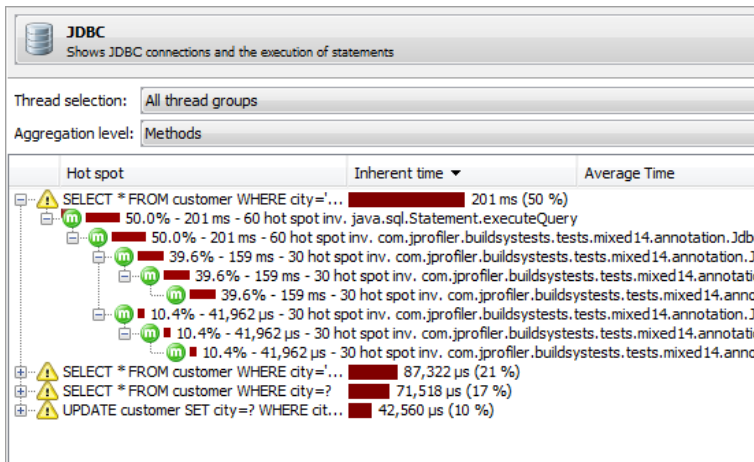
JDBC
Shows JDBC connections and the execution of statements

Thread selection: All thread groups

Aggregation level: Methods

| Hot spot | Inherent time ▼ | Average Time |
|---|---|---|
| SELECT * FROM customer WHERE city='... | 201 ms (50 %) | |
| m 50.0% - 201 ms - 60 hot spot inv. java.sql.Statement.executeQuery | | |
| m 50.0% - 201 ms - 60 hot spot inv. com.jprofiler.buildsystests.tests.mixed14.annotation.Jdb | | |
| m 39.6% - 159 ms - 30 hot spot inv. com.jprofiler.buildsystests.tests.mixed14.annotation.J | | |
| m 39.6% - 159 ms - 30 hot spot inv. com.jprofiler.buildsystests.tests.mixed14.annotatio | | |
| m 39.6% - 159 ms - 30 hot spot inv. com.jprofiler.buildsystests.tests.mixed14.anno | | |
| m 10.4% - 41,962 µs - 30 hot spot inv. com.jprofiler.buildsystests.tests.mixed14.annotation.J | | |
| m 10.4% - 41,962 µs - 30 hot spot inv. com.jprofiler.buildsystests.tests.mixed14.annotatio | | |
| m 10.4% - 41,962 µs - 30 hot spot inv. com.jprofiler.buildsystests.tests.mixed14.anno | | |
| SELECT * FROM customer WHERE city='... | 87,322 µs (21 %) | |
| SELECT * FROM customer WHERE city=? | 71,518 µs (17 %) | |
| UPDATE customer SET city=? WHERE cit... | 42,560 µs (10 %) | |